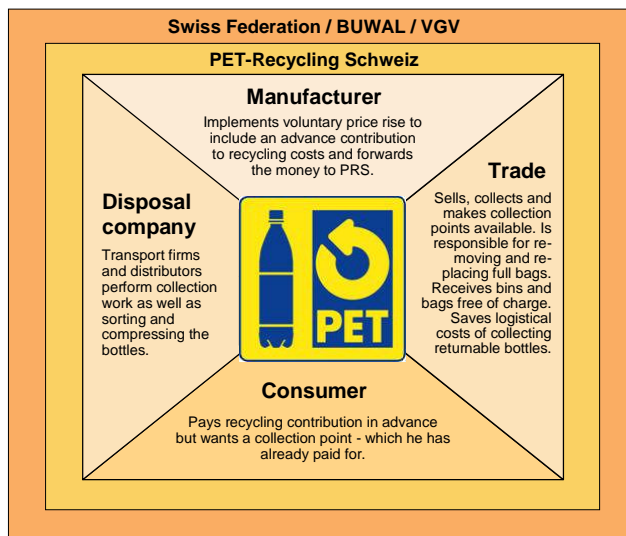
Swiss Federation / BUWAL / VGV

PET-Recycling Schweiz

Manufacturer

Implements voluntary price rise to include an advance contribution to recycling costs and forwards the money to PRS.

Disposal company

Transport firms and distributors perform collection work as well as sorting and compressing the bottles.

Trade

Sells, collects and makes collection points available. Is responsible for removing and replacing full bags. Receives bins and bags free of charge. Saves logistical costs of collecting returnable bottles.

PET

Consumer

Pays recycling contribution in advance but wants a collection point - which he has already paid for.